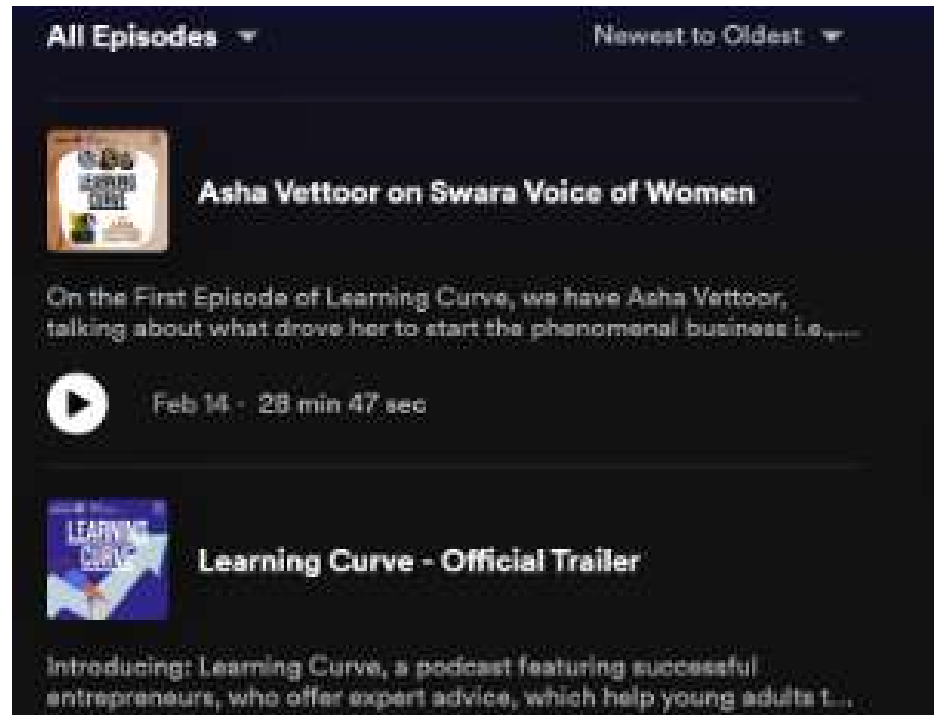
All Episodes ▾

Newest to Oldest ▾

Asha Vettoor on Swara Voice of Women

On the First Episode of Learning Curve, we have Asha Vettoor, talking about what drove her to start the phenomenal business i.e.,...

Feb 14 · 28 min 47 sec

LEARNING CURVE

Learning Curve - Official Trailer

Introducing: Learning Curve, a podcast featuring successful entrepreneurs, who offer expert advice, which help young adults t...